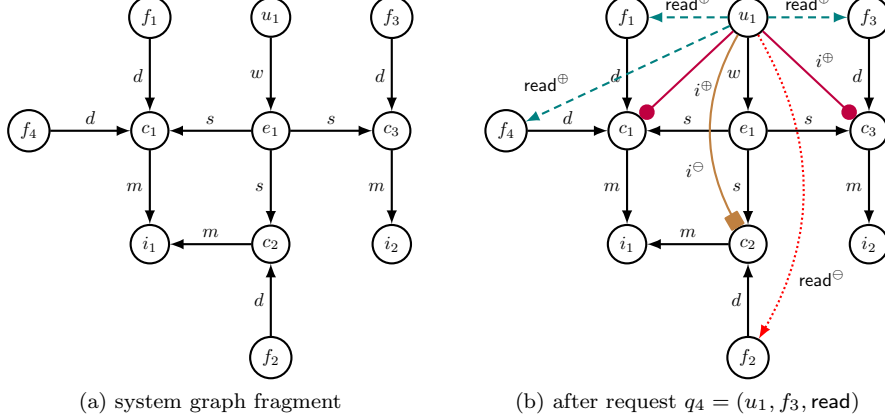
$f_1$ $u_1$ $f_3$
$d$ $w$ $d$
$f_4$ $d$ $c_1$ $s$ $e_1$ $s$ $c_3$
$m$ $s$ $m$
$i_1$ $m$ $c_2$ $i_2$
$d$
$f_2$

(a) system graph fragment

read$^{\oplus}$ read$^{\oplus}$
$f_1$ $u_1$ $f_3$
read$^{\oplus}$
$d$ $i^{\oplus}$ $w$ $i^{\oplus}$ $d$
$f_4$ $d$ $c_1$ $s$ $e_1$ $s$ $c_3$
$i^{\ominus}$
$m$ $s$ $m$
$i_1$ $m$ $c_2$ $i_2$
read$^{\ominus}$
$d$
$f_2$

(b) after request $q_4 = (u_1, f_3, \mathsf{read})$